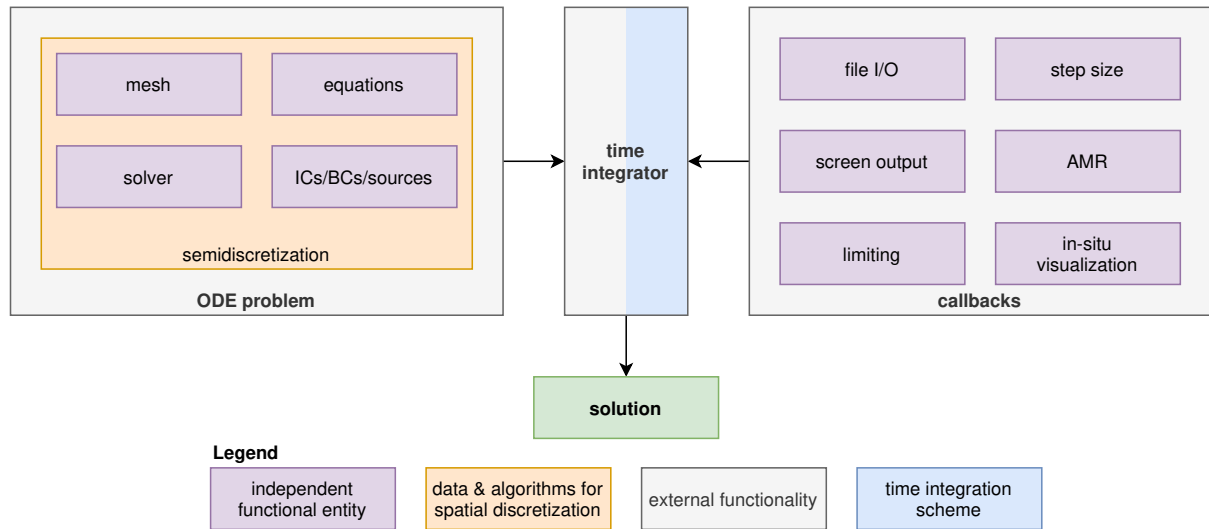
mesh

equations

solver

ICs/BCs/sources

semidiscretization

ODE problem

time integrator

file I/O

step size

screen output

AMR

limiting

in-situ visualization

callbacks

solution

Legend

independent functional entity

data & algorithms for spatial discretization

external functionality

time integration scheme